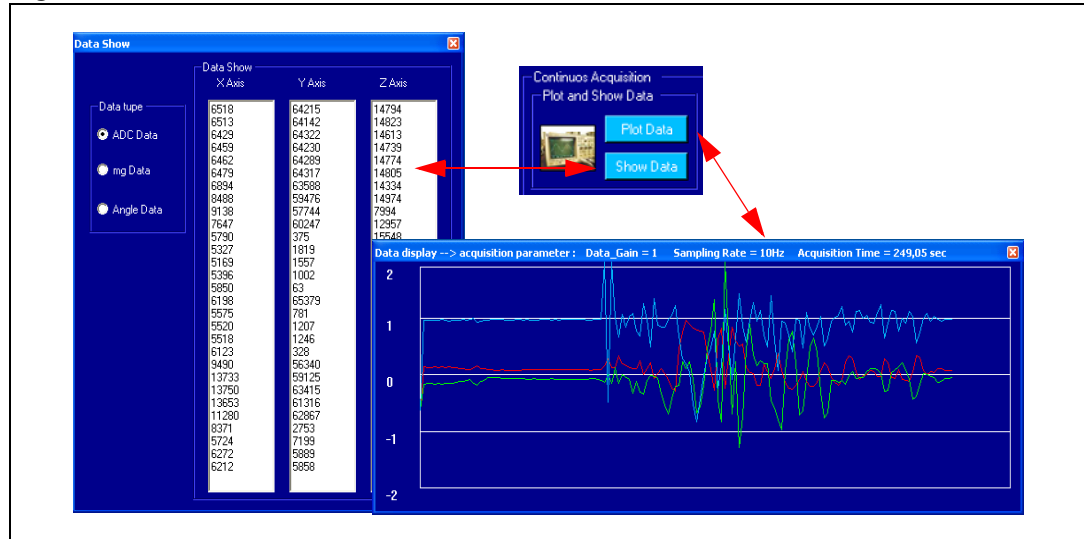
Data Show

Data Show

Data tupe

ADC Data

mg Data

Angle Data

| X Axis | Y Axis | Z Axis |
|---|---|---|
| 6518 | 64215 | 14794 |
| 6513 | 64142 | 14823 |
| 6429 | 64322 | 14613 |
| 6459 | 64230 | 14739 |
| 6462 | 64289 | 14774 |
| 6479 | 64317 | 14805 |
| 6894 | 63588 | 14334 |
| 8488 | 59476 | 14974 |
| 9138 | 57744 | 7994 |
| 7647 | 60247 | 12957 |
| 5790 | 375 | 15548 |
| 5327 | 1819 | |
| 5169 | 1557 | |
| 5396 | 1002 | |
| 5850 | 63 | |
| 6198 | 65379 | |
| 5575 | 781 | |
| 5520 | 1207 | |
| 5518 | 1246 | |
| 6123 | 328 | |
| 9490 | 56340 | |
| 13733 | 59125 | |
| 13750 | 63415 | |
| 13653 | 61316 | |
| 11280 | 62867 | |
| 8371 | 2753 | |
| 5724 | 7199 | |
| 6272 | 5889 | |
| 6212 | 5858 | |

Continuos Acquisition

Plot and Show Data

Plot Data

Show Data

Data display --> acquisition parameter : Data_Gain = 1 Sampling Rate = 10Hz Acquisition Time = 249,05 sec

2

1

0

-1

-2